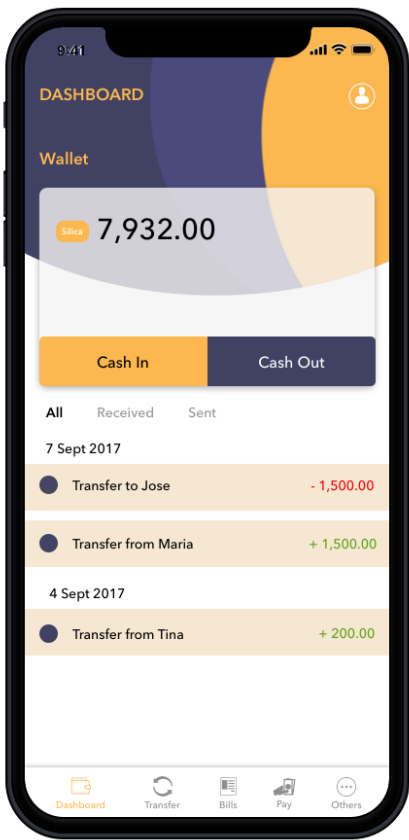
9:41

DASHBOARD

Wallet

Silica 7,932.00

Cash In

Cash Out

All Received Sent

7 Sept 2017

Transfer to Jose - 1,500.00

Transfer from Maria + 1,500.00

4 Sept 2017

Transfer from Tina + 200.00

Dashboard Transfer Bills Pay Others